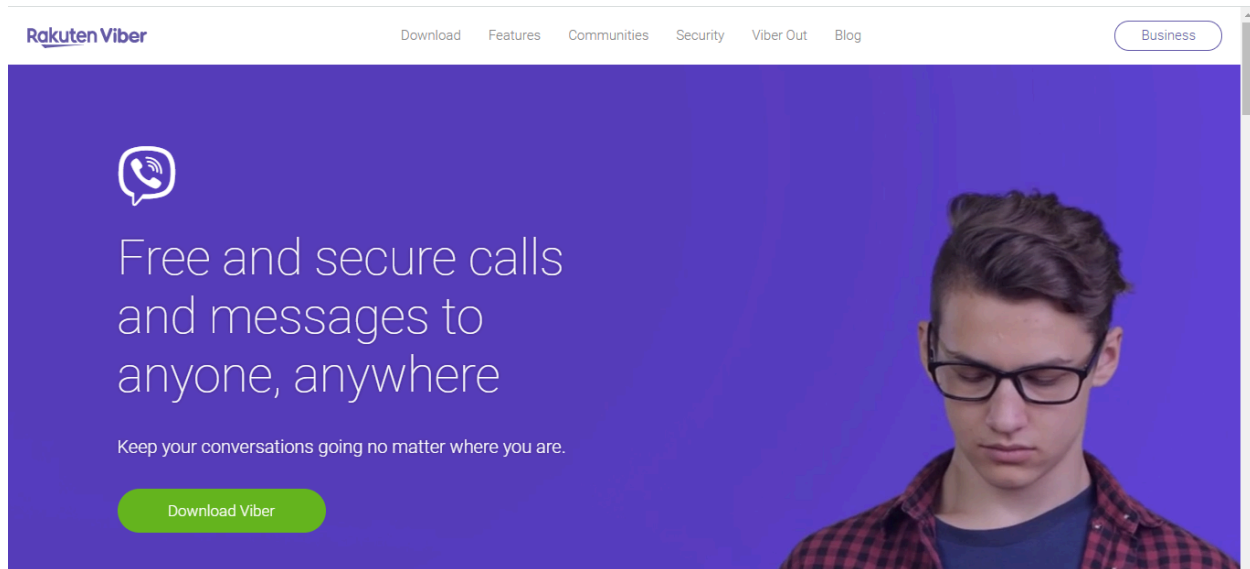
Rakuten Viber

Download Features Communities Security Viber Out Blog

Business

Free and secure calls and messages to anyone, anywhere

Keep your conversations going no matter where you are.

Download Viber